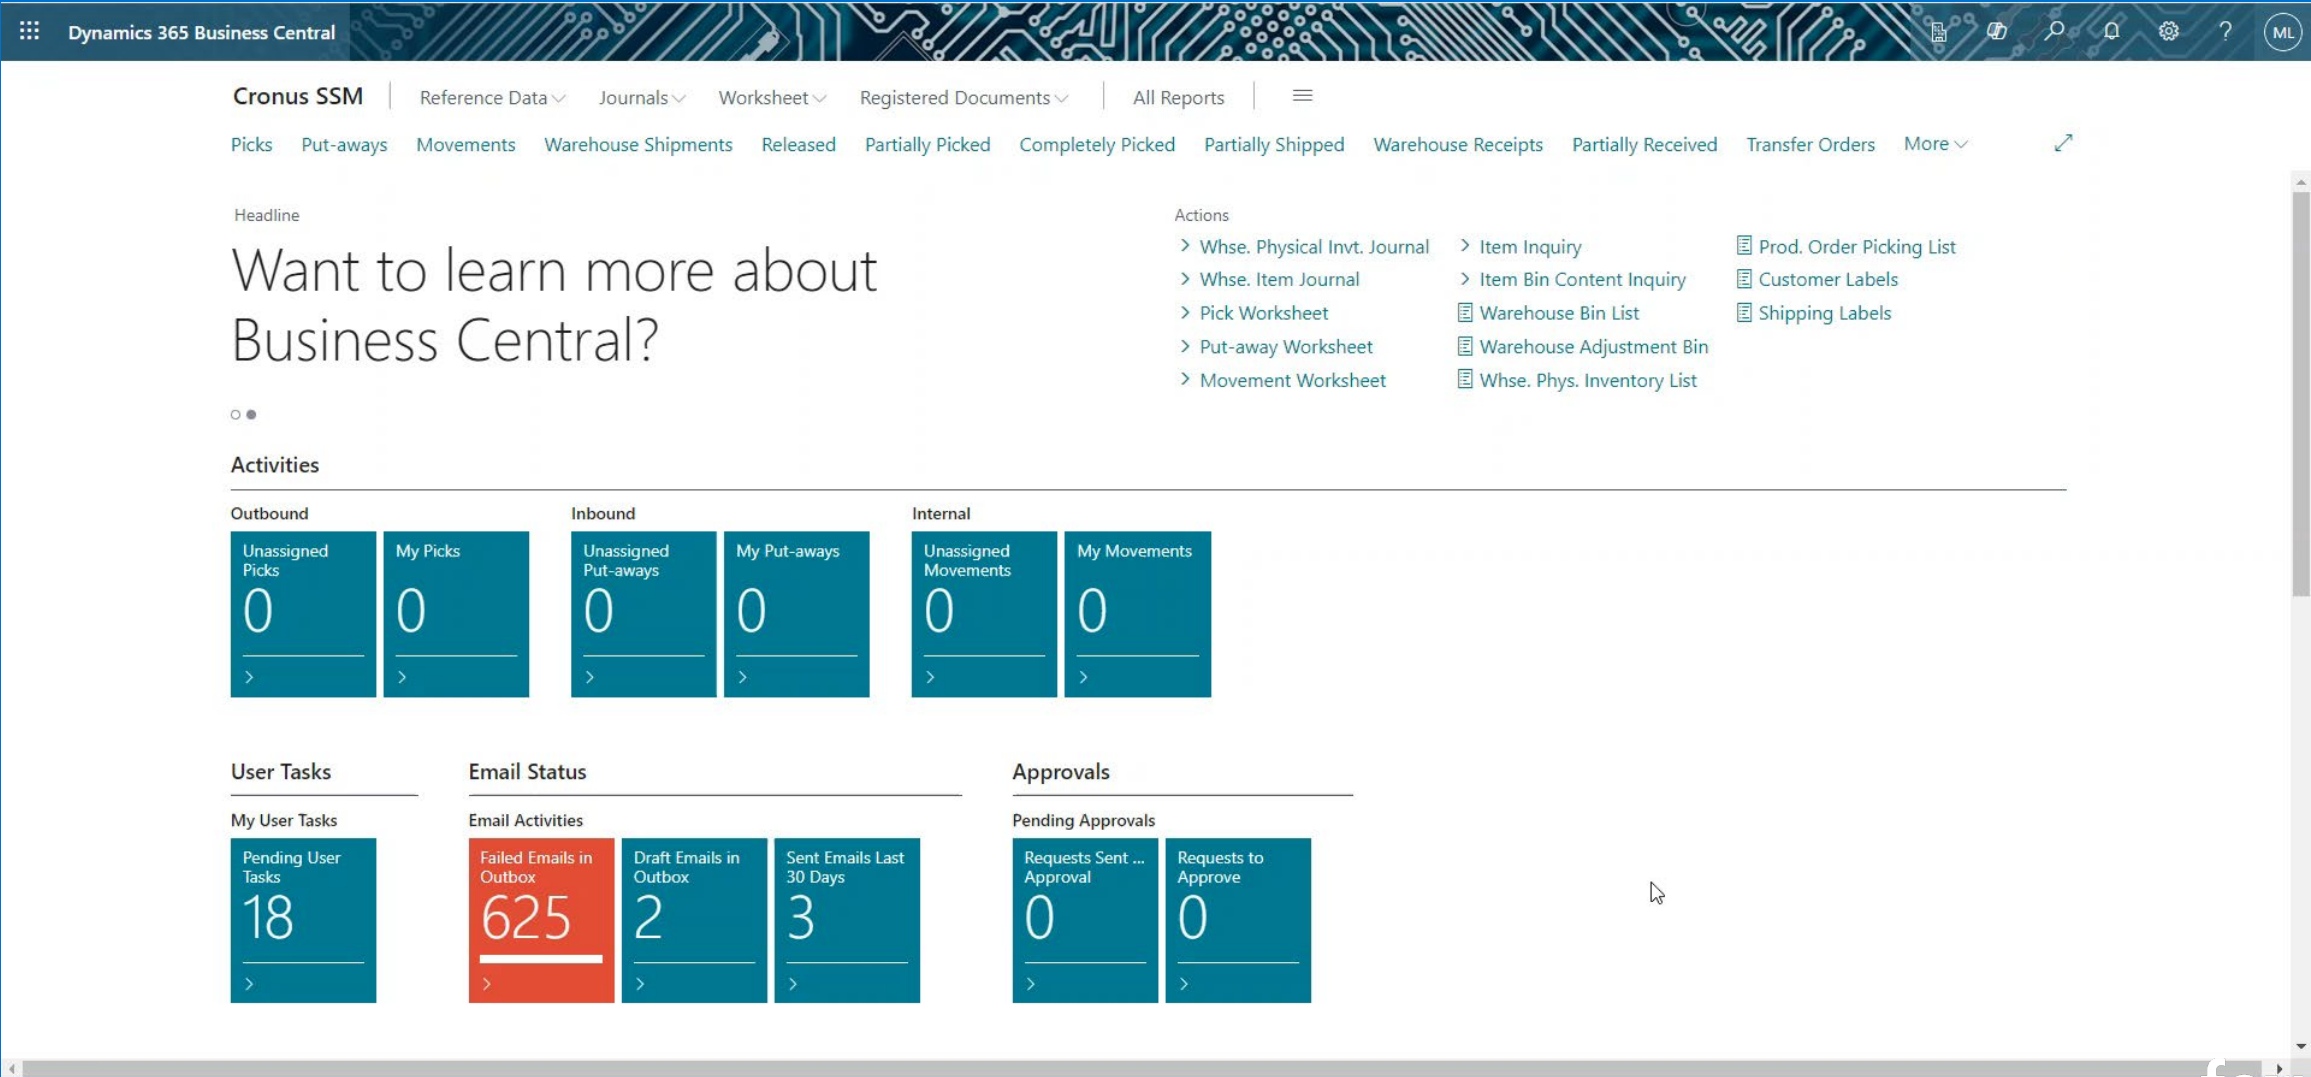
Dynamics 365 Business Central

ML

Cronus SSM | Reference Data | Journals | Worksheet | Registered Documents | All Reports

Picks | Put-aways | Movements | Warehouse Shipments | Released | Partially Picked | Completely Picked | Partially Shipped | Warehouse Receipts | Partially Received | Transfer Orders | More

Headline

Want to learn more about Business Central?

Actions

Whse. Physical Invt. Journal
Whse. Item Journal
Pick Worksheet
Put-away Worksheet
Movement Worksheet
Item Inquiry
Item Bin Content Inquiry
Warehouse Bin List
Warehouse Adjustment Bin
Whse. Phys. Inventory List
Prod. Order Picking List
Customer Labels
Shipping Labels

Activities

Outbound

Unassigned Picks
0

My Picks
0

Inbound

Unassigned Put-aways
0

My Put-aways
0

Internal

Unassigned Movements
0

My Movements
0

User Tasks

My User Tasks

Pending User Tasks
18

Email Status

Email Activities

Failed Emails in Outbox
625

Draft Emails in Outbox
2

Sent Emails Last 30 Days
3

Approvals

Pending Approvals

Requests Sent ... Approval
0

Requests to Approve
0